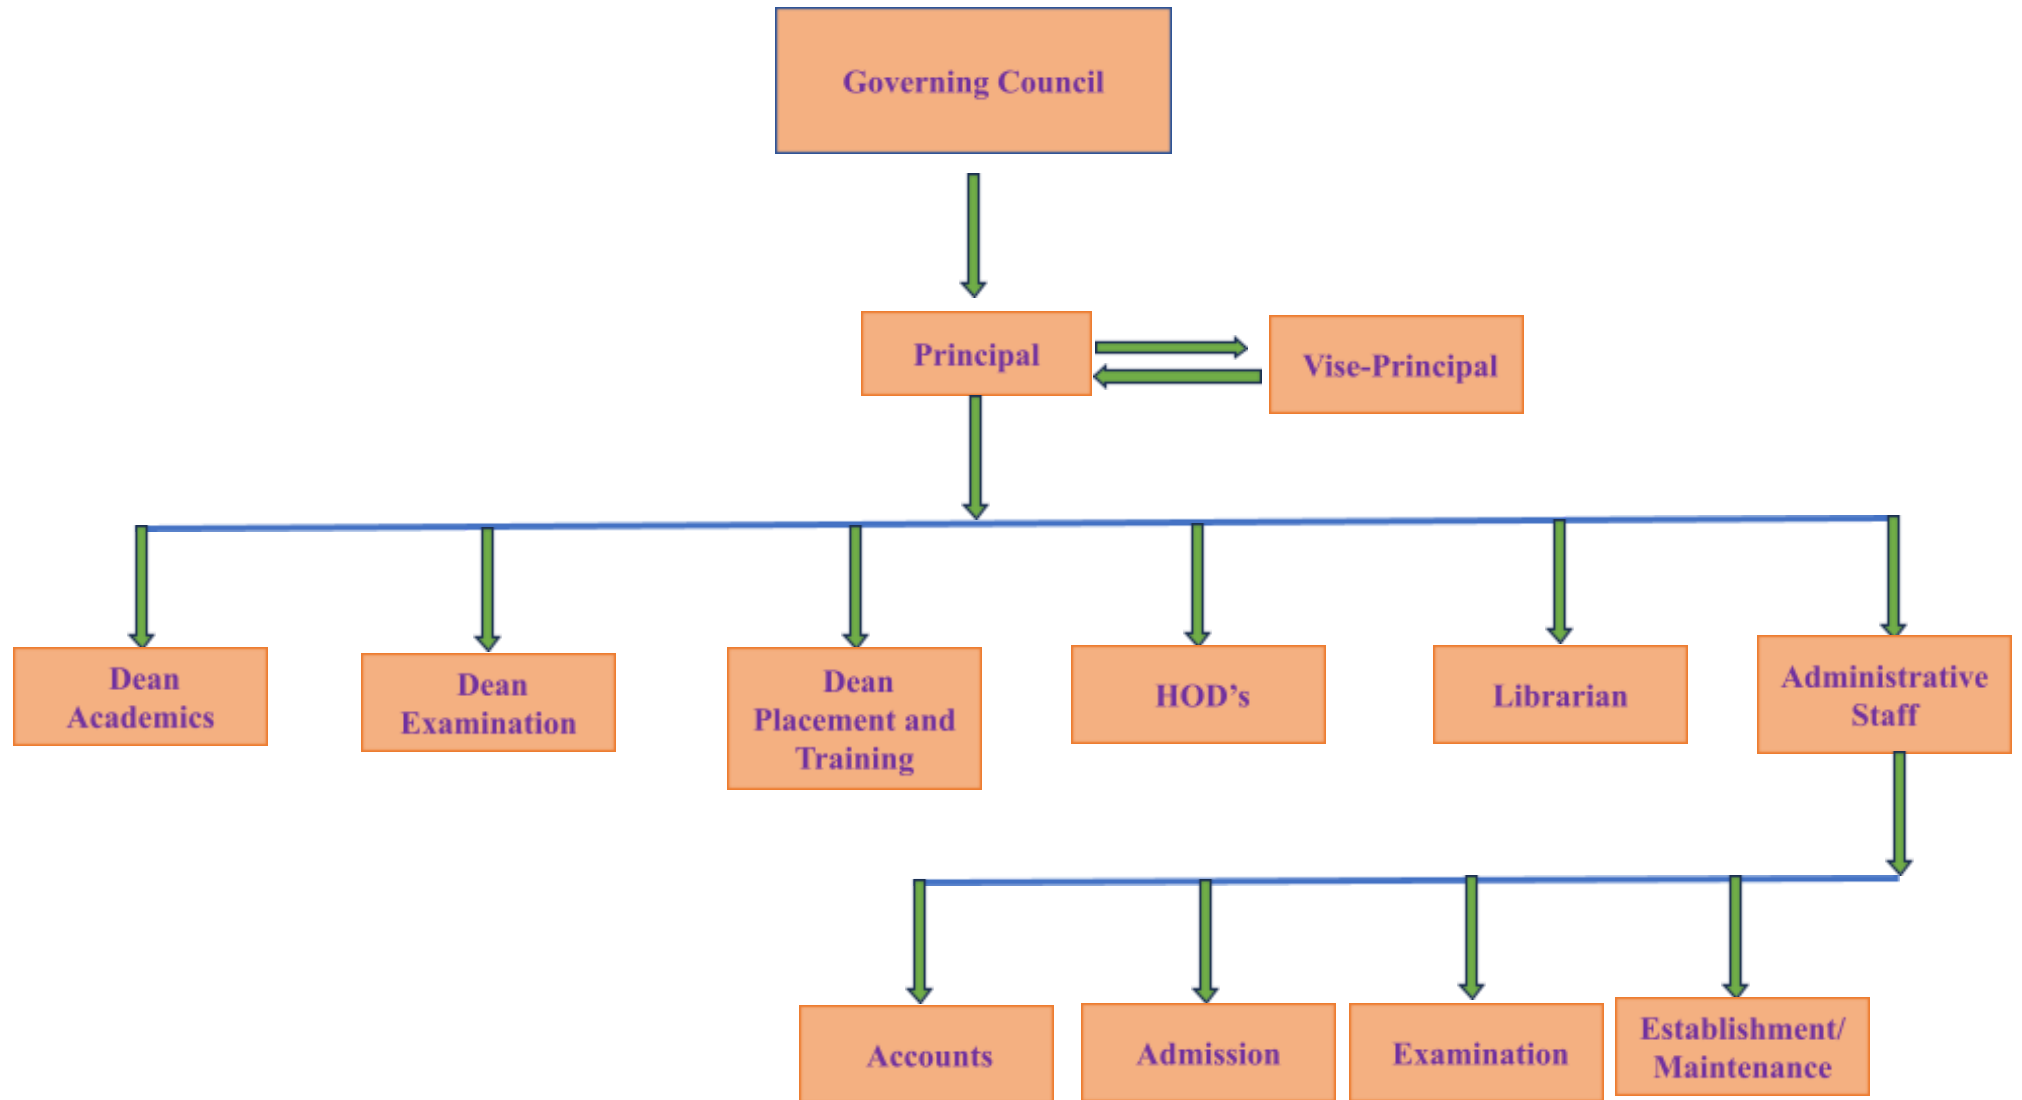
Governing Council

Principal

Vise-Principal

Dean Academics

Dean Examination

Dean Placement and Training

HOD's

Librarian

Administrative Staff

Accounts

Admission

Examination

Establishment/ Maintenance